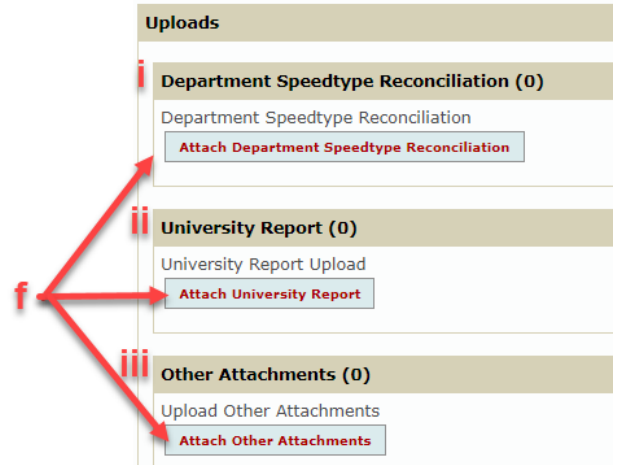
Uploads

i

Department Speedtype Reconciliation (0)

Department Speedtype Reconciliation

Attach Department Speedtype Reconciliation

ii

University Report (0)

University Report Upload

Attach University Report

f

iii

Other Attachments (0)

Upload Other Attachments

Attach Other Attachments